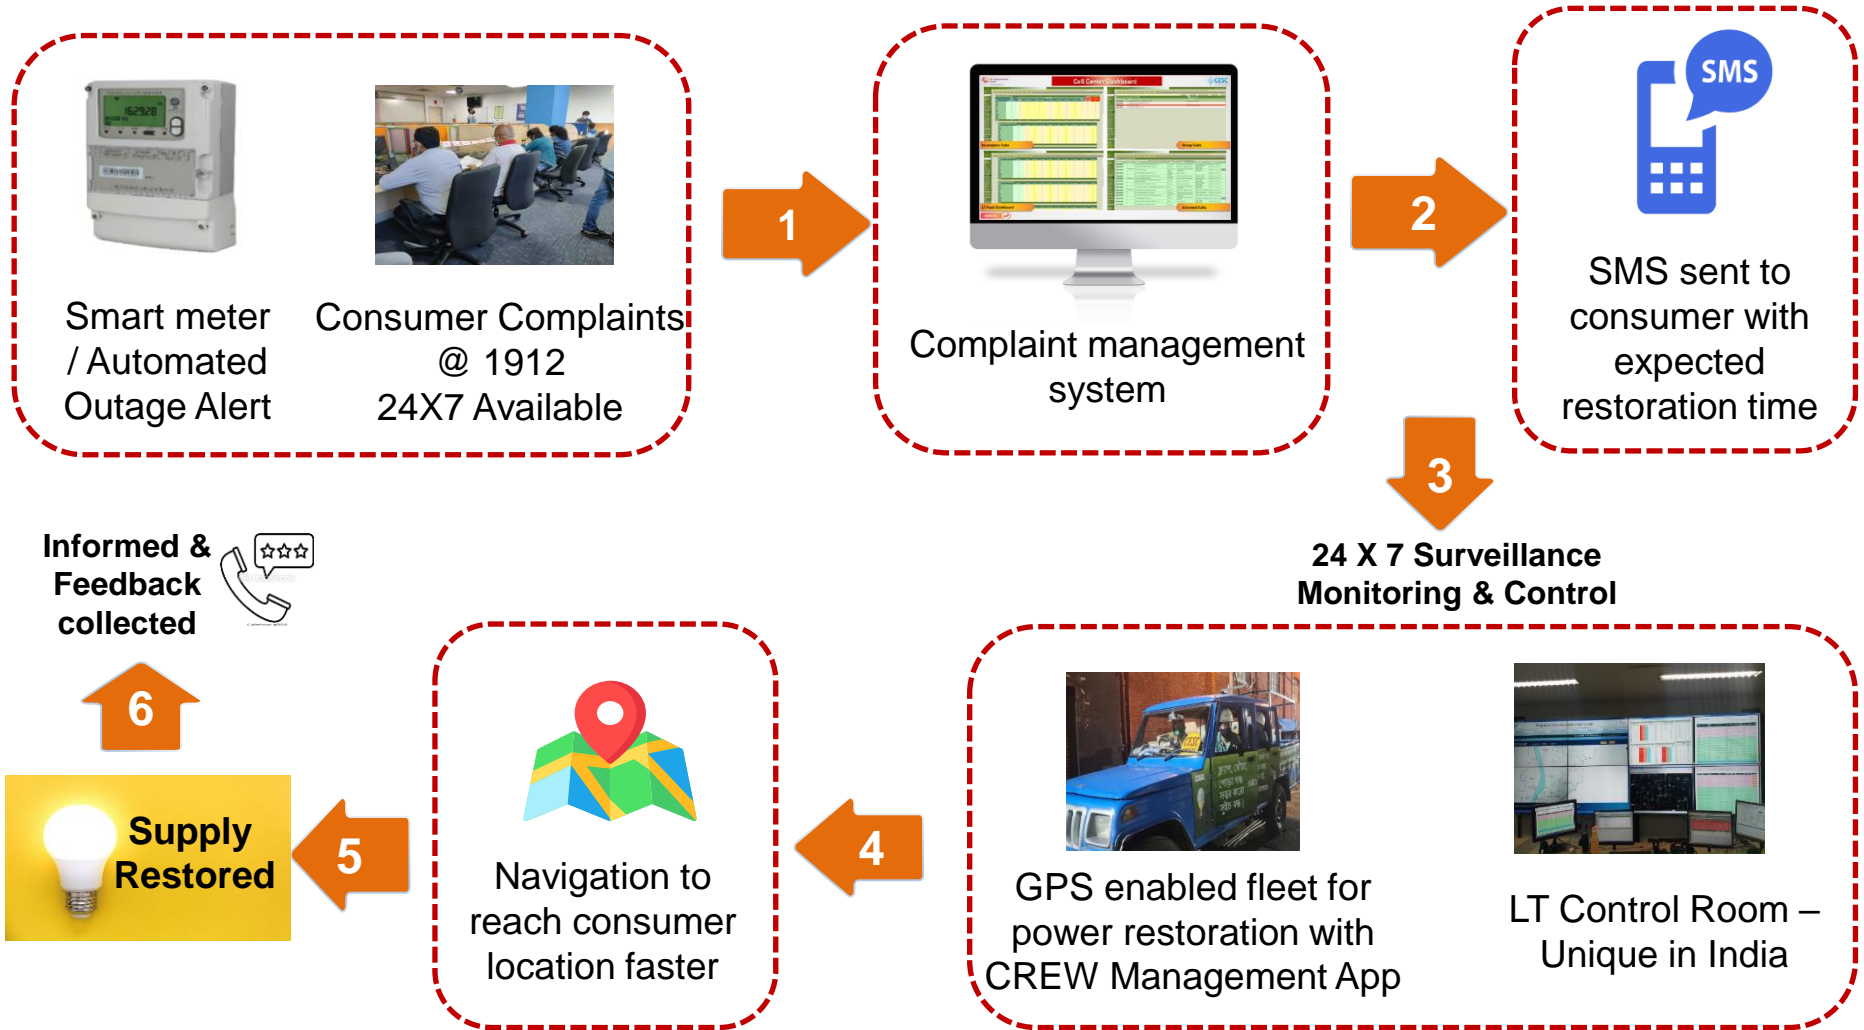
Smart meter / Automated Outage Alert

Consumer Complaints @ 1912 24X7 Available

1

Complaint management system

2

SMS

SMS sent to consumer with expected restoration time

3

24 X 7 Surveillance Monitoring & Control

GPS enabled fleet for power restoration with CREW Management App

LT Control Room – Unique in India

4

Navigation to reach consumer location faster

5

Supply Restored

6

Informed & Feedback collected